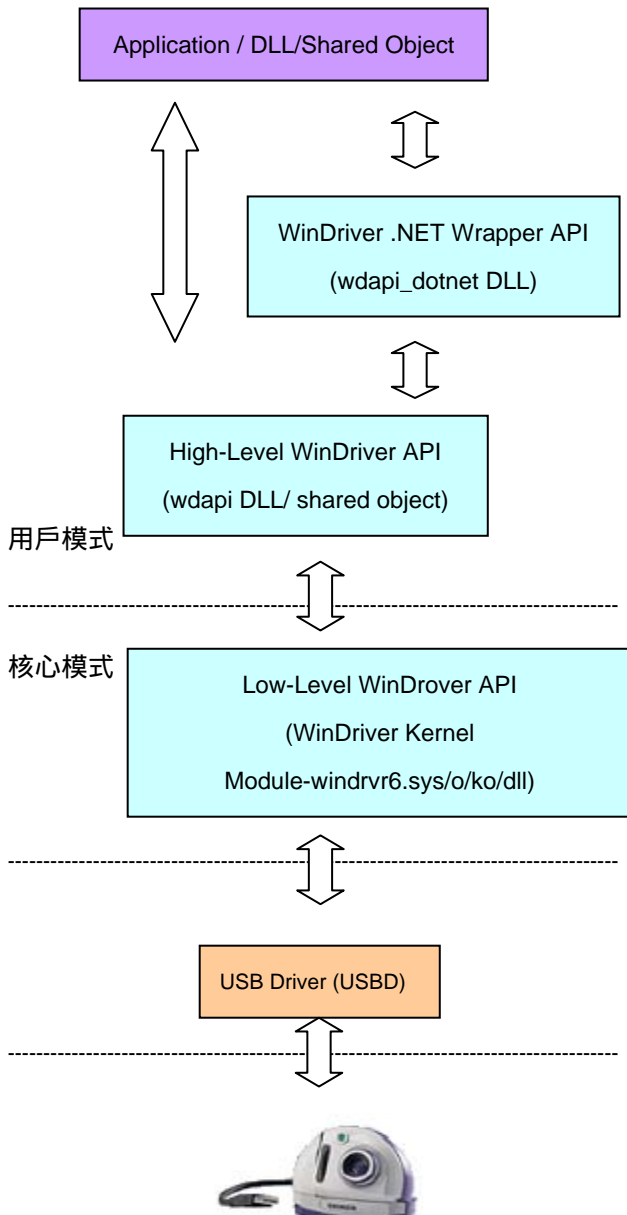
Application / DLL/Shared Object

WinDriver .NET Wrapper API

(wdapi_dotnet DLL)

High-Level WinDriver API

(wdapi DLL/ shared object)

用戶模式

核心模式

Low-Level WinDrover API

(WinDriver Kernel

Module-windrvr6.sys/o/ko/dll)

USB Driver (USBD)